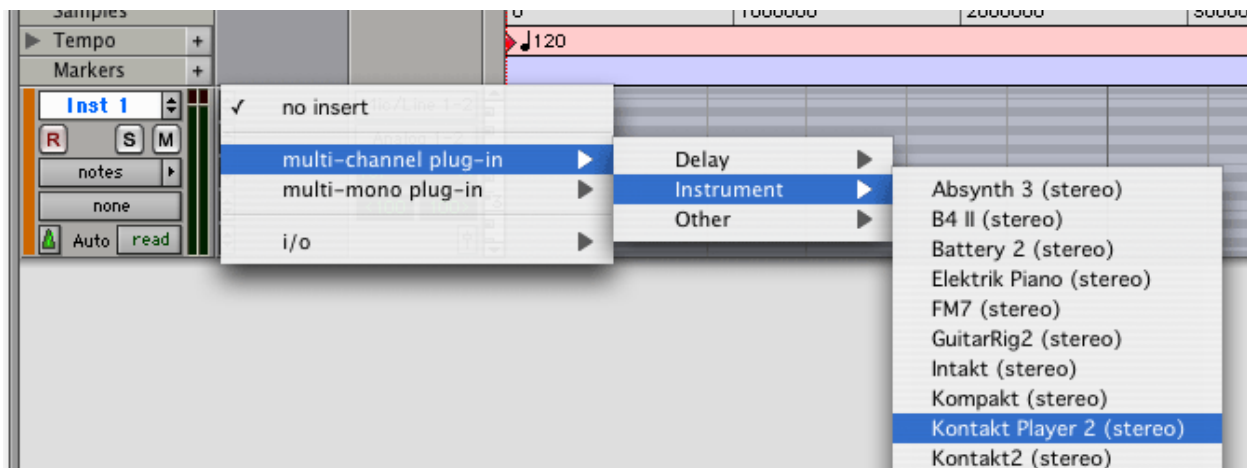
Samples
Tempo +
Markers +
0 1000000 2000000 3000
♩120
Inst 1
R S M
notes
none
Auto read
✓ no insert
multi-channel plug-in
multi-mono plug-in
i/o
Delay
Instrument
Other
Absynth 3 (stereo)
B4 II (stereo)
Battery 2 (stereo)
Elektrik Piano (stereo)
FM7 (stereo)
GuitarRig2 (stereo)
Intakt (stereo)
Kompakt (stereo)
Kontakt Player 2 (stereo)
Kontakt2 (stereo)